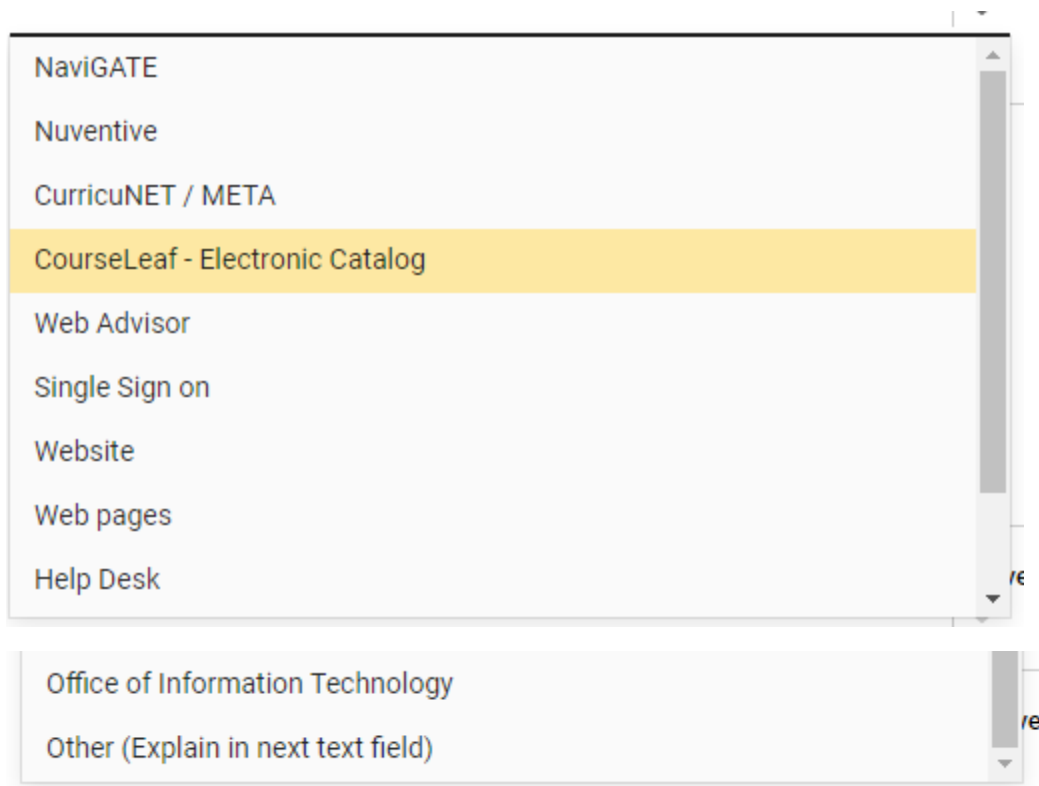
NaviGATE

Nuventive

CurricuNET / META

CourseLeaf - Electronic Catalog

Web Advisor

Single Sign on

Website

Web pages

Help Desk

ve

Office of Information Technology

Other (Explain in next text field)

ve